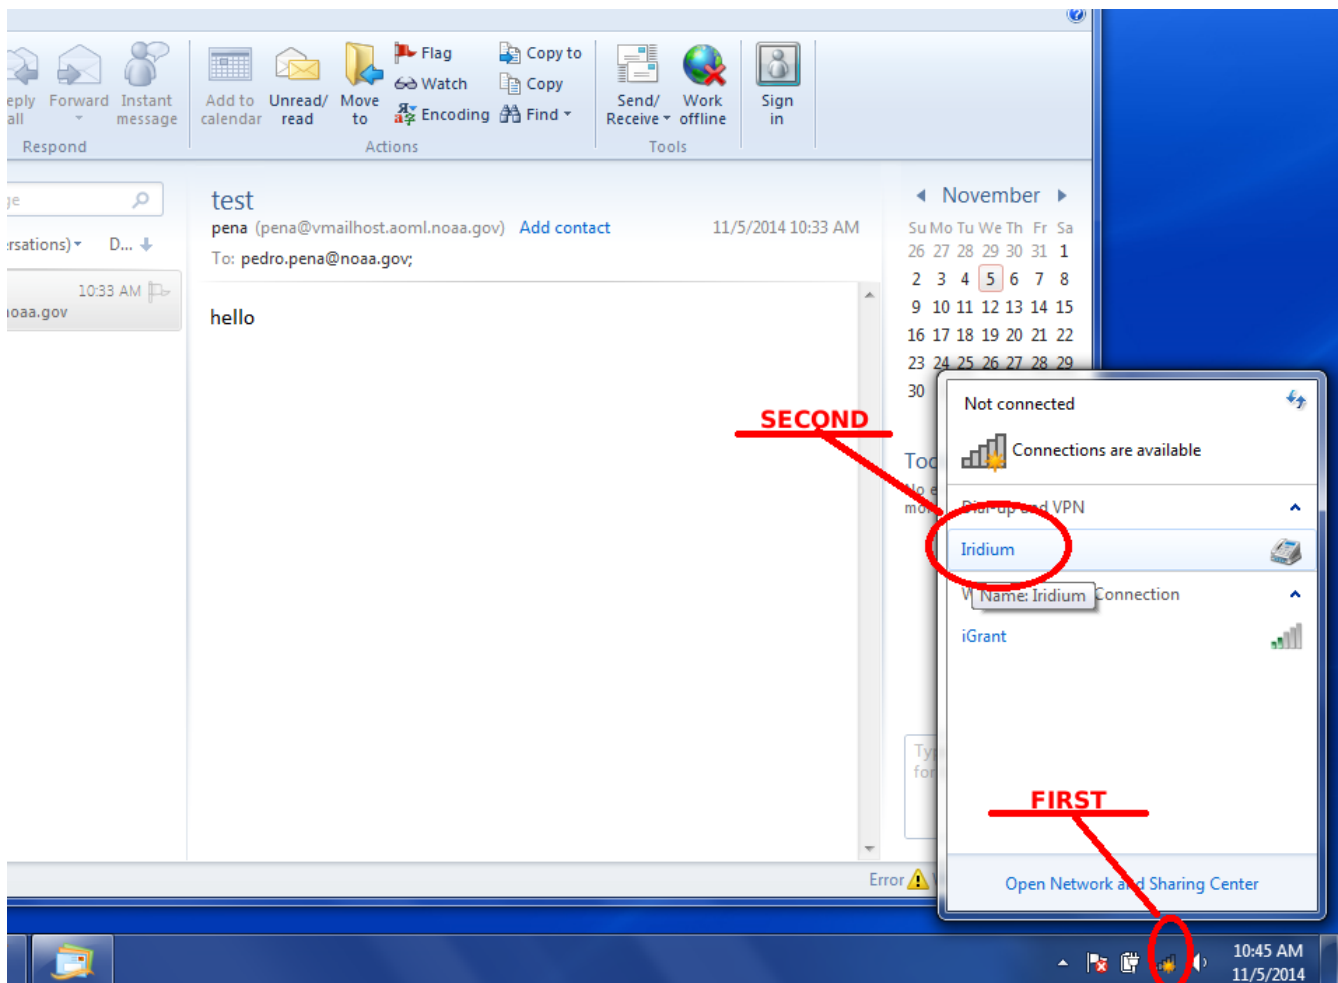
eply all Forward Instant message
Respond
Add to calendar Unread/ read Move to Flag Watch Encoding Copy to Copy Find
Actions
Send/ Receive Work offline
Tools
Sign in

ge
rsations) D...
10:33 AM
oaa.gov

test
pena (pena@vmailhost.aoml.noaa.gov) Add contact 11/5/2014 10:33 AM
To: pedro.pena@noaa.gov;

hello

November
| Su | Mo | Tu | We | Th | Fr | Sa |
|---|---|---|---|---|---|---|
| 26 | 27 | 28 | 29 | 30 | 31 | 1 |
| 2 | 3 | 4 | 5 | 6 | 7 | 8 |
| 9 | 10 | 11 | 12 | 13 | 14 | 15 |
| 16 | 17 | 18 | 19 | 20 | 21 | 22 |
| 23 | 24 | 25 | 26 | 27 | 28 | 29 |
| 30 | | | | | | |

Tod
No e
mo

Ty
for

Error

SECOND

Not connected
Connections are available
Dial-up and VPN
Iridium
W Name: Iridium Connection
iGrant

FIRST

Open Network and Sharing Center

10:45 AM
11/5/2014